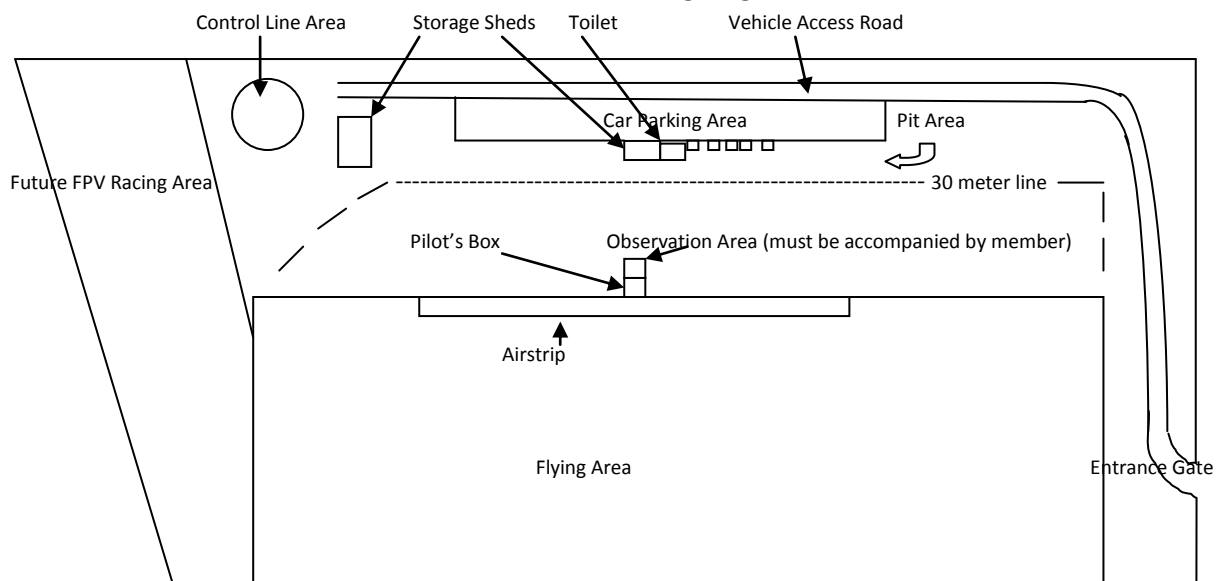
Control Line Area

Storage Sheds

Toilet

Vehicle Access Road

Car Parking Area

Pit Area

Future FPV Racing Area

30 meter line

Pilot's Box

Observation Area (must be accompanied by member)

Airstrip

Flying Area

Entrance Gate